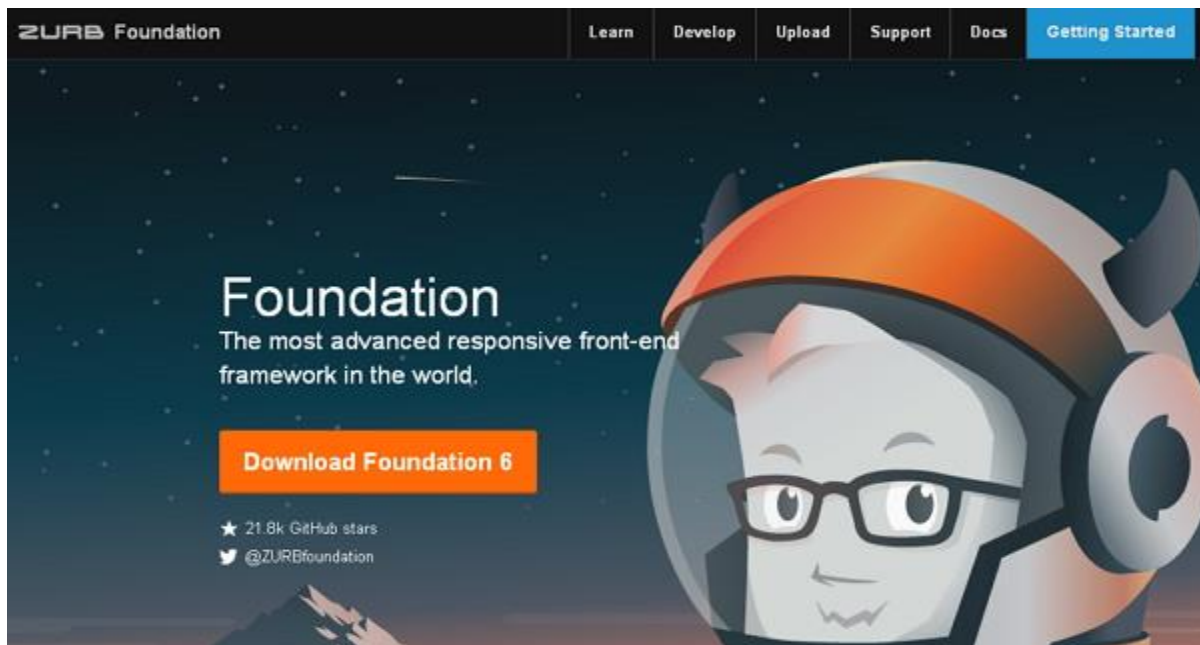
ZURB Foundation

Learn
Develop
Upload
Support
Docs
Getting Started

Foundation

The most advanced responsive front-end framework in the world.

Download Foundation 6

★ 21.8k GitHub stars

@ZURBfoundation